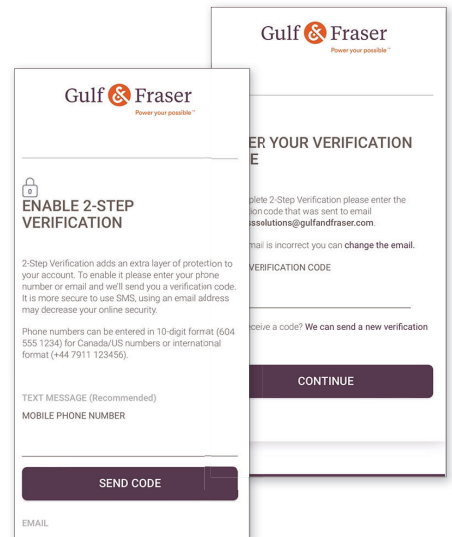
Gulf & Fraser
Power your possible™

ENABLE 2-STEP VERIFICATION

2-Step Verification adds an extra layer of protection to your account. To enable it please enter your phone number or email and we'll send you a verification code. It is more secure to use SMS, using an email address may decrease your online security.

Phone numbers can be entered in 10-digit format (604 555 1234) for Canada/US numbers or international format (+44 7911 123456).

TEXT MESSAGE (Recommended)

MOBILE PHONE NUMBER

SEND CODE

EMAIL

Gulf & Fraser
Power your possible™

ER YOUR VERIFICATION E

plete 2-Step Verification please enter the code that was sent to email ssolutions@gulfandfraser.com.

mail is incorrect you can change the email.

VERIFICATION CODE

eceive a code? We can send a new verification

CONTINUE